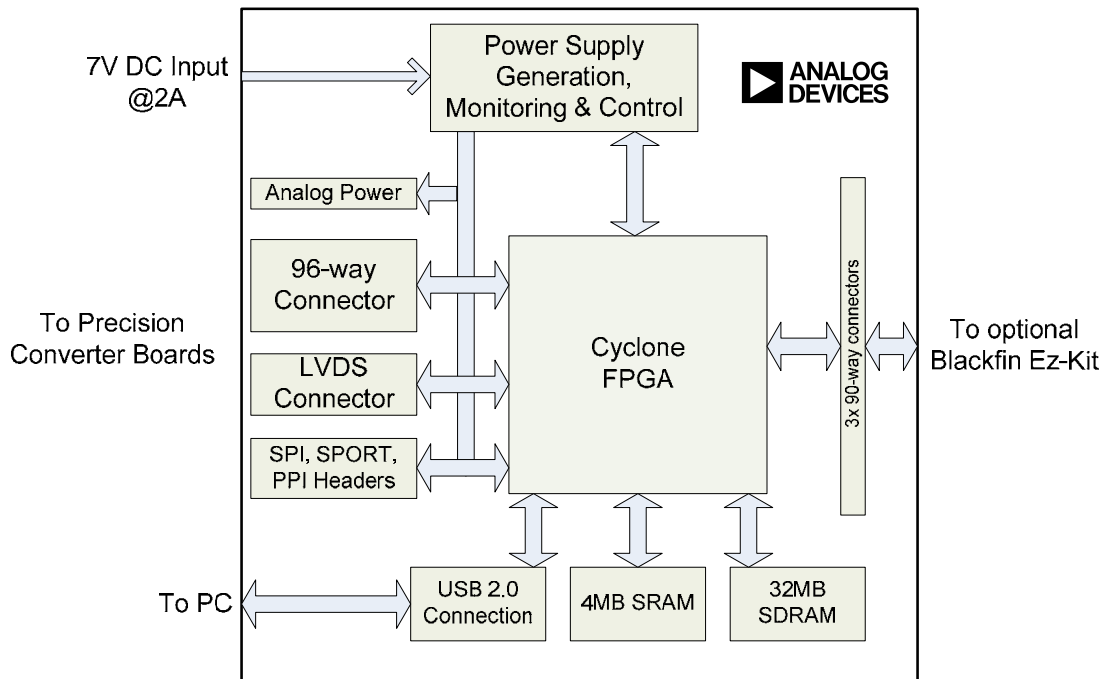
7V DC Input @2A

Power Supply Generation, Monitoring & Control

ANALOG DEVICES

Analog Power

96-way Connector

To Precision Converter Boards

LVDS Connector

SPI, SPORT, PPI Headers

Cyclone FPGA

3x 90-way connectors

To optional Blackfin Ez-Kit

To PC

USB 2.0 Connection

4MB SRAM

32MB SDRAM